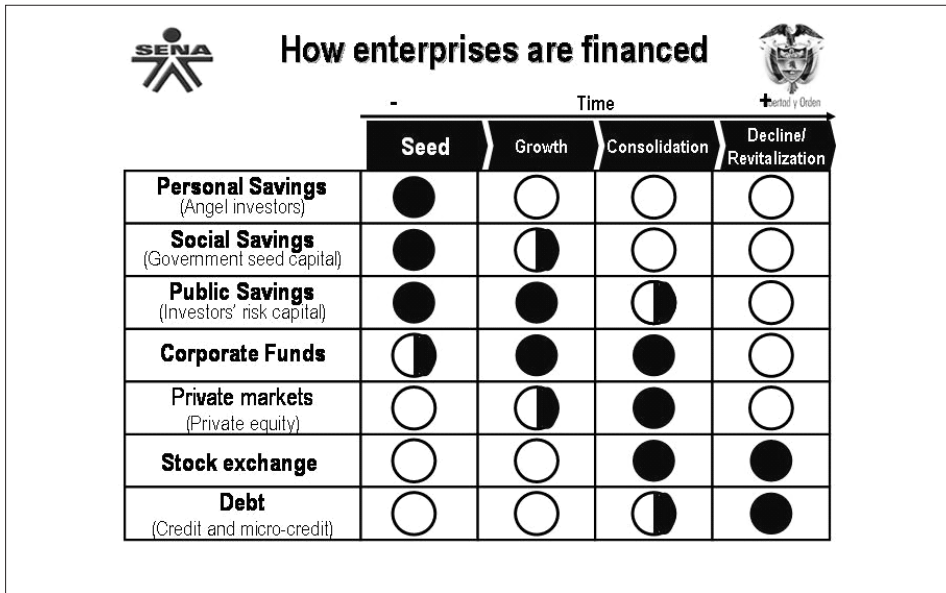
SENA

How enterprises are financed

Libertad y Orden

- Time +

| | Seed | Growth | Consolidation | Decline/ Revitalization |
|---|---|---|---|---|
| Personal Savings (Angel investors) | | | | |
| Social Savings (Government seed capital) | | | | |
| Public Savings (Investors' risk capital) | | | | |
| Corporate Funds | | | | |
| Private markets (Private equity) | | | | |
| Stock exchange | | | | |
| Debt (Credit and micro-credit) | | | | |